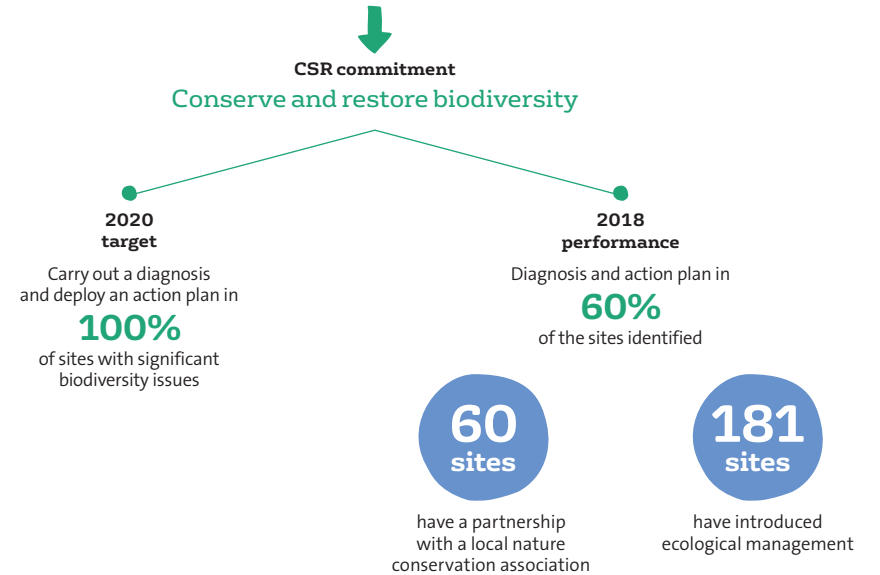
CSR commitment
Conserve and restore biodiversity

2020 target
Carry out a diagnosis and deploy an action plan in
100%
of sites with significant biodiversity issues

2018 performance
Diagnosis and action plan in
60%
of the sites identified

60 sites
have a partnership with a local nature conservation association

181 sites
have introduced ecological management